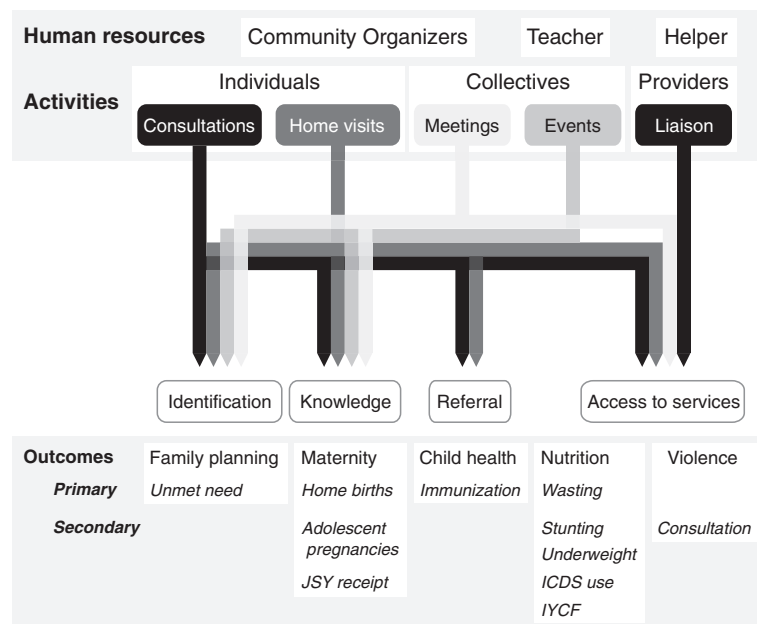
Human resources Community Organizers Teacher Helper

Activities

Individuals Collectives Providers

Consultations Home visits Meetings Events Liaison

Identification Knowledge Referral Access to services

| Outcomes | Family planning | Maternity | Child health | Nutrition | Violence |
|---|---|---|---|---|---|
| *Primary* | *Unmet need* | *Home births* | *Immunization* | *Wasting* | |
| *Secondary* | | *Adolescent pregnancies* | | *Stunting* | *Consultation* |
| | | *JSY receipt* | | *Underweight* | |
| | | | | *ICDS use* | |
| | | | | *IYCF* | |